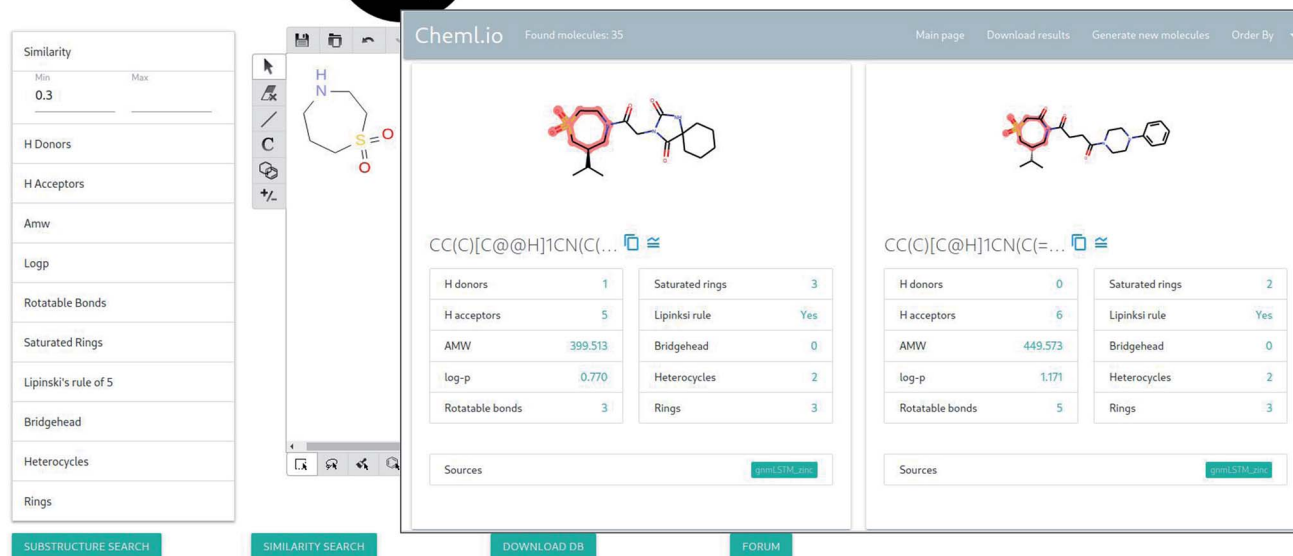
Similarity
Min 0.3
Max

H Donors

H Acceptors

Amw

Logp

Rotatable Bonds

Saturated Rings

Lipinski's rule of 5

Bridgehead

Heterocycles

Rings

SUBSTRUCTURE SEARCH

H
N
S
O
O

C
+/-

SIMILARITY SEARCH

Cheml.io Found molecules: 35 Main page Download results Generate new molecules Order By

CC(C)[C@@H]1CN(C(...

| H donors | 1 |
|---|---|
| H acceptors | 5 |
| AMW | 399.513 |
| log-p | 0.770 |
| Rotatable bonds | 3 |

| Saturated rings | 3 |
|---|---|
| Lipinksi rule | Yes |
| Bridgehead | 0 |
| Heterocycles | 2 |
| Rings | 3 |

Sources gnmLSTM_zinc

CC(C)[C@H]1CN(C(=...

| H donors | 0 |
|---|---|
| H acceptors | 6 |
| AMW | 449.573 |
| log-p | 1.171 |
| Rotatable bonds | 5 |

| Saturated rings | 2 |
|---|---|
| Lipinksi rule | Yes |
| Bridgehead | 0 |
| Heterocycles | 2 |
| Rings | 3 |

Sources gnmLSTM_zinc

DOWNLOAD DB

FORUM